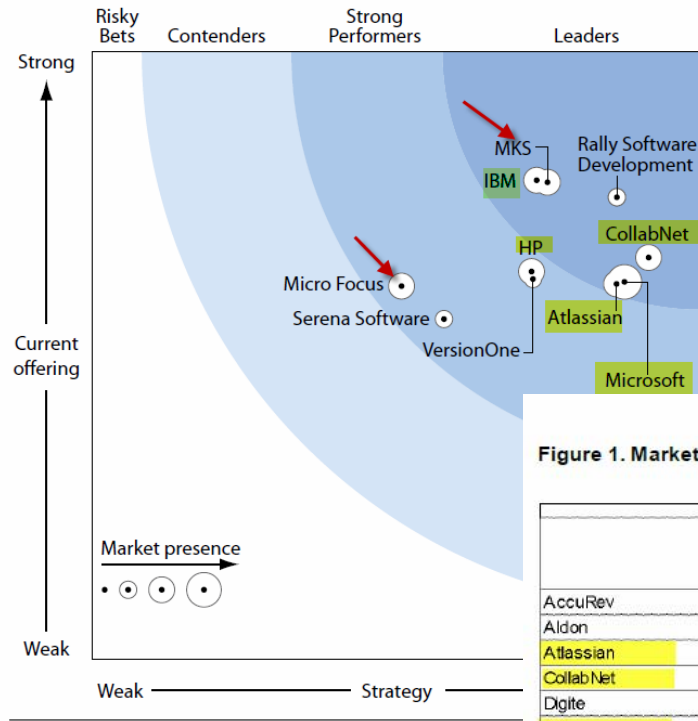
Risky Bets
Contenders
Strong Performers
Leaders

Strong

Current offering

Weak

MKS
IBM
Rally Software Development
CollabNet
HP
Micro Focus
Serena Software
VersionOne
Atlassian
Microsoft

Market presence

Weak
Strategy

Figure 1. Market

| |
|---|
| |
| AccuRev |
| Aldon |
| Atlassian |
| CollabNet |
| Digite |